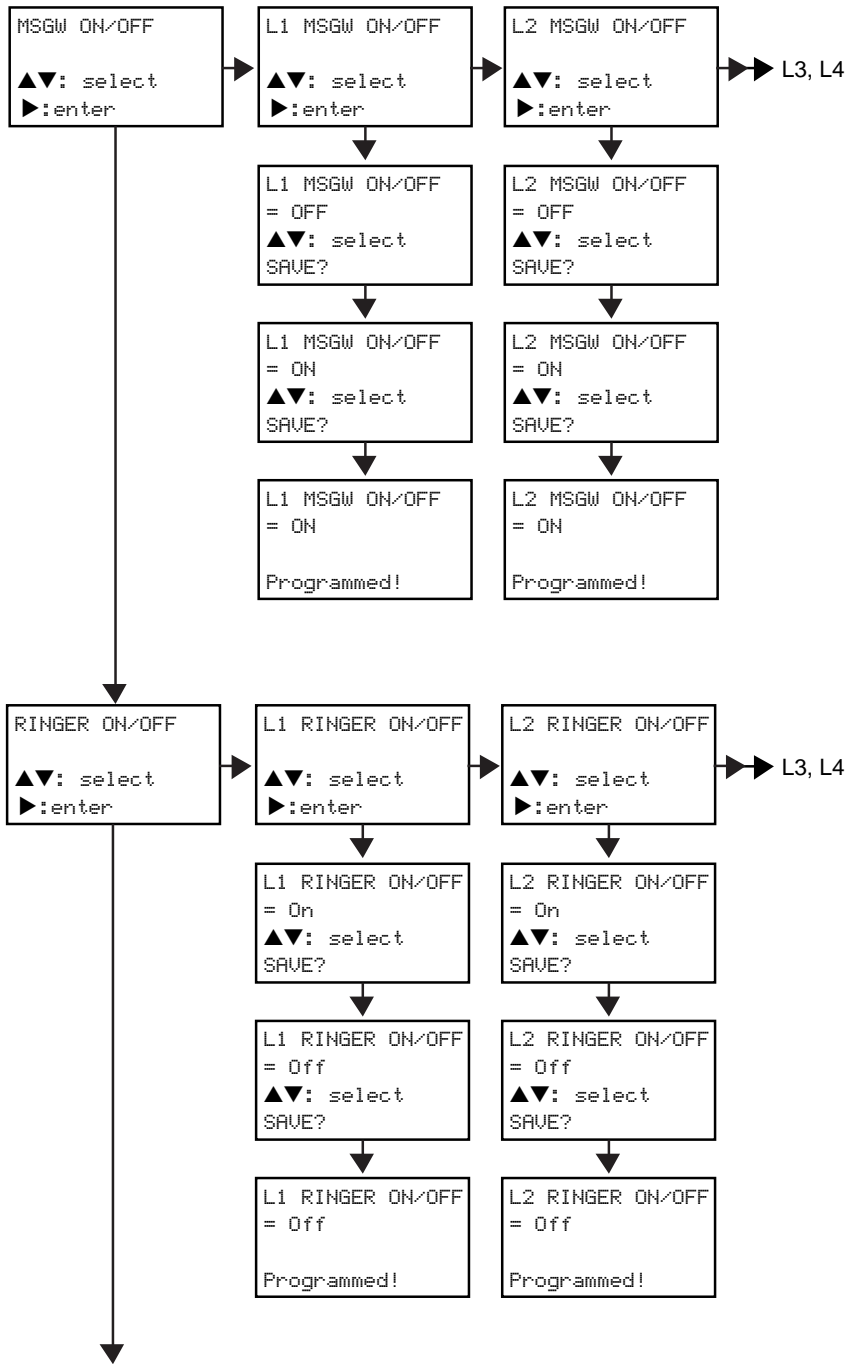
MSGW ON/OFF

▲▼: select
▶:enter

L1 MSGW ON/OFF

▲▼: select
▶:enter

L2 MSGW ON/OFF

▲▼: select
▶:enter

L3, L4

L1 MSGW ON/OFF
= OFF
▲▼: select
SAVE?

L2 MSGW ON/OFF
= OFF
▲▼: select
SAVE?

L1 MSGW ON/OFF
= ON
▲▼: select
SAVE?

L2 MSGW ON/OFF
= ON
▲▼: select
SAVE?

L1 MSGW ON/OFF
= ON

Programmed!

L2 MSGW ON/OFF
= ON

Programmed!

RINGER ON/OFF

▲▼: select
▶:enter

L1 RINGER ON/OFF

▲▼: select
▶:enter

L2 RINGER ON/OFF

▲▼: select
▶:enter

L3, L4

L1 RINGER ON/OFF
= On
▲▼: select
SAVE?

L2 RINGER ON/OFF
= On
▲▼: select
SAVE?

L1 RINGER ON/OFF
= Off
▲▼: select
SAVE?

L2 RINGER ON/OFF
= Off
▲▼: select
SAVE?

L1 RINGER ON/OFF
= Off

Programmed!

L2 RINGER ON/OFF
= Off

Programmed!